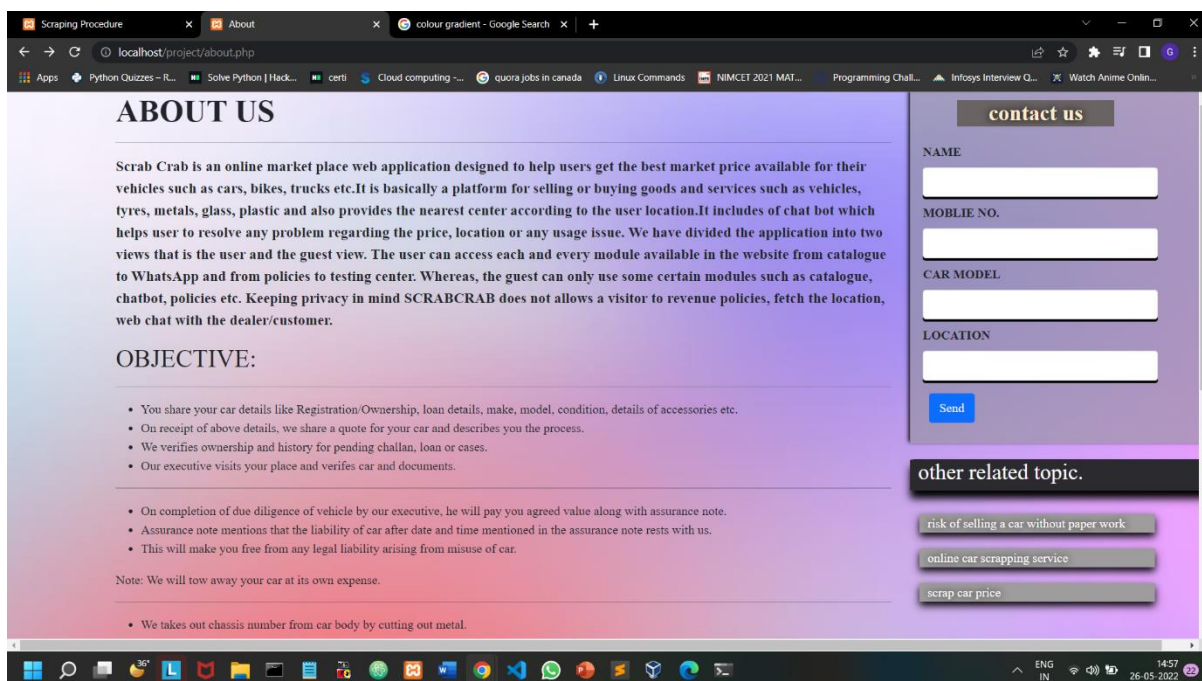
Scraping Procedure
About
colour gradient - Google Search

localhost/project/about.php

Apps | Python Quizzes – R... | Solve Python | Hack... | certi | Cloud computing -... | quora jobs in canada | Linux Commands | NIMCET 2021 MAT... | Programming Chall... | Infosys Interview Q... | Watch Anime Onlin...

ABOUT US

Scrab Crab is an online market place web application designed to help users get the best market price available for their vehicles such as cars, bikes, trucks etc.It is basically a platform for selling or buying goods and services such as vehicles, tyres, metals, glass, plastic and also provides the nearest center according to the user location.It includes of chat bot which helps user to resolve any problem regarding the price, location or any usage issue. We have divided the application into two views that is the user and the guest view. The user can access each and every module available in the website from catalogue to WhatsApp and from policies to testing center. Whereas, the guest can only use some certain modules such as catalogue, chatbot, policies etc. Keeping privacy in mind SCRABCRAB does not allows a visitor to revenue policies, fetch the location, web chat with the dealer/customer.

OBJECTIVE:

- You share your car details like Registration/Ownership, loan details, make, model, condition, details of accessories etc.
- On receipt of above details, we share a quote for your car and describes you the process.
- We verifies ownership and history for pending challan, loan or cases.
- Our executive visits your place and verifes car and documents.

- On completion of due diligence of vehicle by our executive, he will pay you agreed value along with assurance note.
- Assurance note mentions that the liability of car after date and time mentioned in the assurance note rests with us.
- This will make you free from any legal liability arising from misuse of car.

Note: We will tow away your car at its own expense.

- We takes out chassis number from car body by cutting out metal.

contact us

NAME

MOBLIE NO.

CAR MODEL

LOCATION

Send

other related topic.

risk of selling a car without paper work

online car scrapping service

scrap car price

36°

ENG IN
14:57
26-05-2022
22